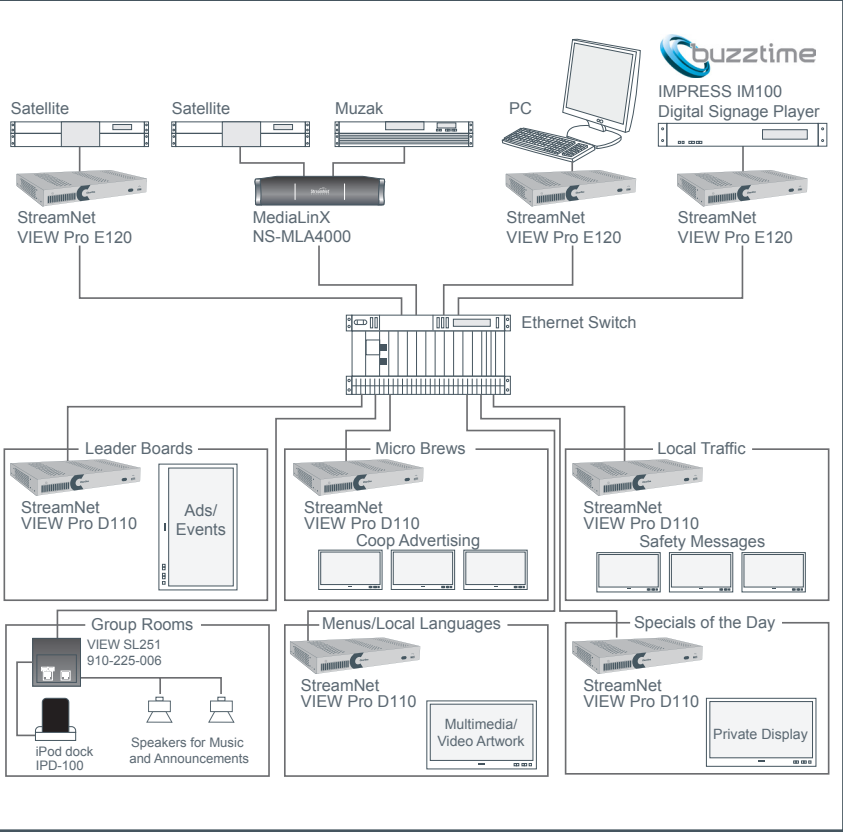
buzztime

Satellite

StreamNet
VIEW Pro E120

Satellite

Muzak

MediaLinX
NS-MLA4000

PC

StreamNet
VIEW Pro E120

IMPRESS IM100
Digital Signage Player

StreamNet
VIEW Pro E120

Ethernet Switch

Leader Boards

StreamNet
VIEW Pro D110

Ads/
Events

Micro Brews

StreamNet
VIEW Pro D110

Coop Advertising

Local Traffic

StreamNet
VIEW Pro D110

Safety Messages

Group Rooms

VIEW SL251
910-225-006

iPod dock
IPD-100

Speakers for Music
and Announcements

Menus/Local Languages

StreamNet
VIEW Pro D110

Multimedia/
Video Artwork

Specials of the Day

StreamNet
VIEW Pro D110

Private Display